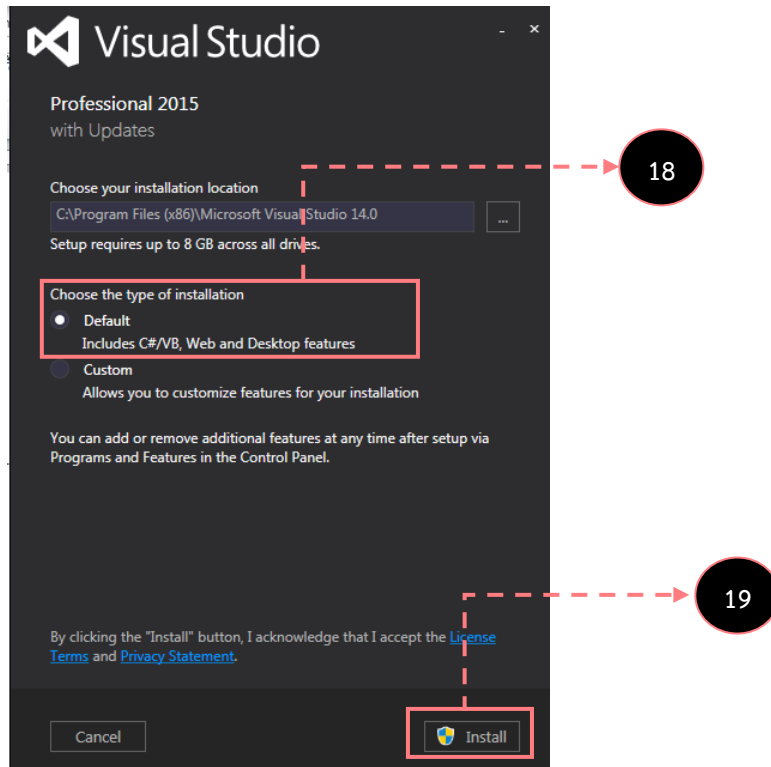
Visual Studio

Professional 2015
with Updates

Choose your installation location

C:\Program Files (x86)\Microsoft Visual Studio 14.0

...

Setup requires up to 8 GB across all drives.

18

Choose the type of installation

Default
Includes C#/VB, Web and Desktop features

Custom
Allows you to customize features for your installation

You can add or remove additional features at any time after setup via Programs and Features in the Control Panel.

19

By clicking the "Install" button, I acknowledge that I accept the License Terms and Privacy Statement.

Cancel

Install